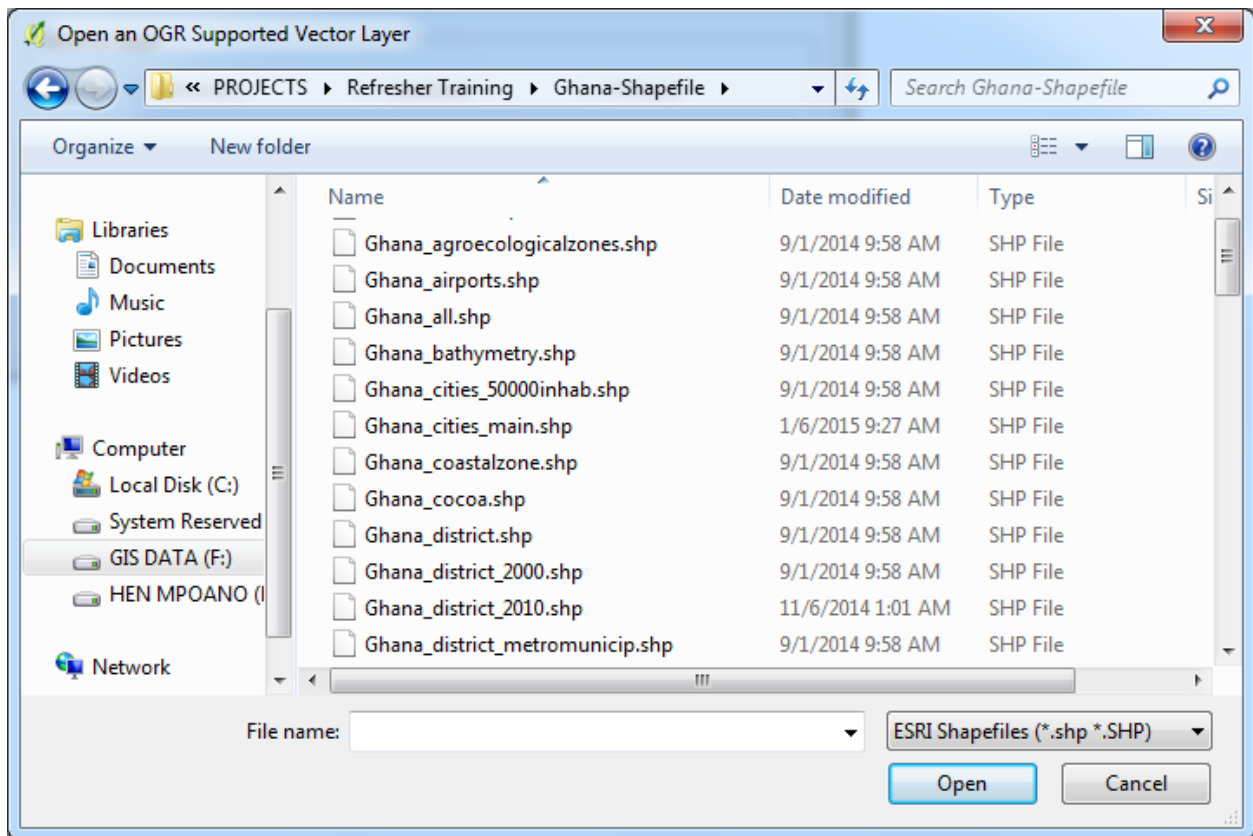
Open an OGR Supported Vector Layer

« PROJECTS ▸ Refresher Training ▸ Ghana-Shapefile ▸

Search Ghana-Shapefile

Organize ▾ New folder

Libraries
Documents
Music
Pictures
Videos

Computer
Local Disk (C:)
System Reserved
GIS DATA (F:)
HEN MPOANO (I

Network

| Name | Date modified | Type | Si |
|---|---|---|---|
| Ghana_agroecologicalzones.shp | 9/1/2014 9:58 AM | SHP File | |
| Ghana_airports.shp | 9/1/2014 9:58 AM | SHP File | |
| Ghana_all.shp | 9/1/2014 9:58 AM | SHP File | |
| Ghana_bathymetry.shp | 9/1/2014 9:58 AM | SHP File | |
| Ghana_cities_50000inhab.shp | 9/1/2014 9:58 AM | SHP File | |
| Ghana_cities_main.shp | 1/6/2015 9:27 AM | SHP File | |
| Ghana_coastalzone.shp | 9/1/2014 9:58 AM | SHP File | |
| Ghana_cocoa.shp | 9/1/2014 9:58 AM | SHP File | |
| Ghana_district.shp | 9/1/2014 9:58 AM | SHP File | |
| Ghana_district_2000.shp | 9/1/2014 9:58 AM | SHP File | |
| Ghana_district_2010.shp | 11/6/2014 1:01 AM | SHP File | |
| Ghana_district_metromunicip.shp | 9/1/2014 9:58 AM | SHP File | |

File name:

ESRI Shapefiles (*.shp *.SHP)

Open

Cancel